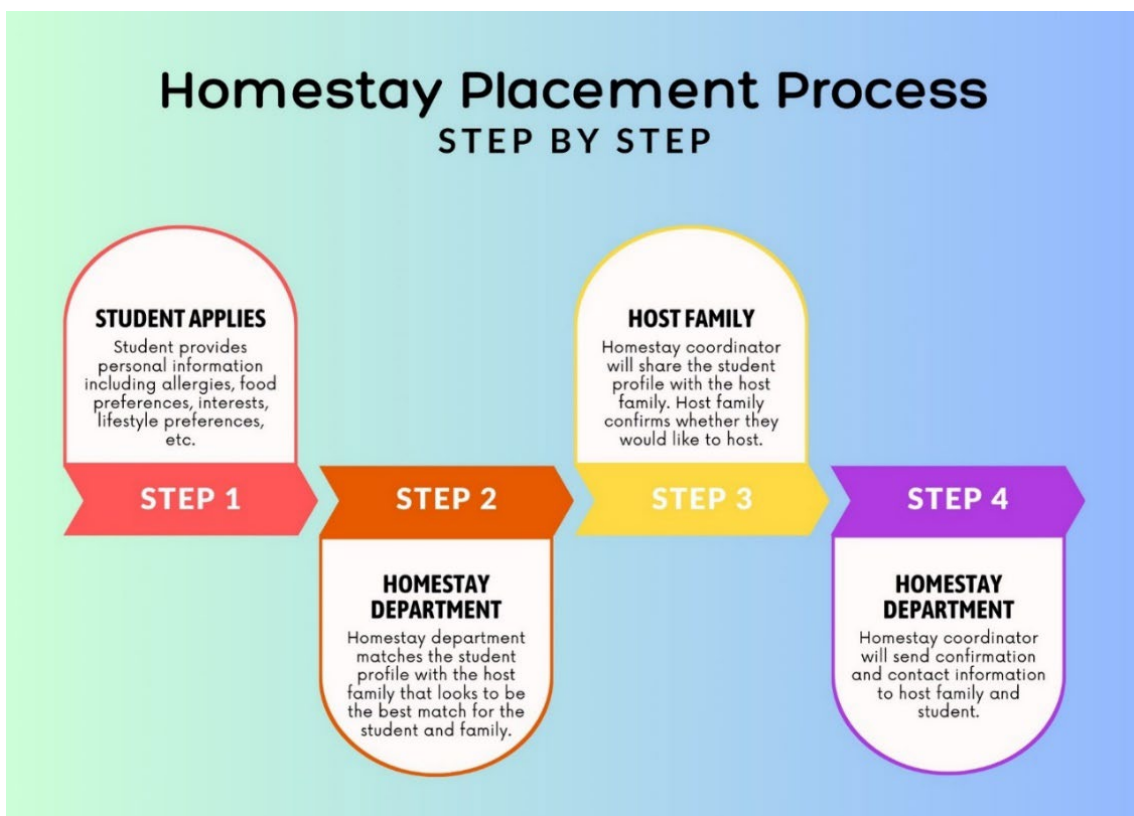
Homestay Placement Process
STEP BY STEP

STUDENT APPLIES
Student provides personal information including allergies, food preferences, interests, lifestyle preferences, etc.

STEP 1

STEP 2

HOMESTAY DEPARTMENT
Homestay department matches the student profile with the host family that looks to be the best match for the student and family.

HOST FAMILY
Homestay coordinator will share the student profile with the host family. Host family confirms whether they would like to host.

STEP 3

STEP 4

HOMESTAY DEPARTMENT
Homestay coordinator will send confirmation and contact information to host family and student.